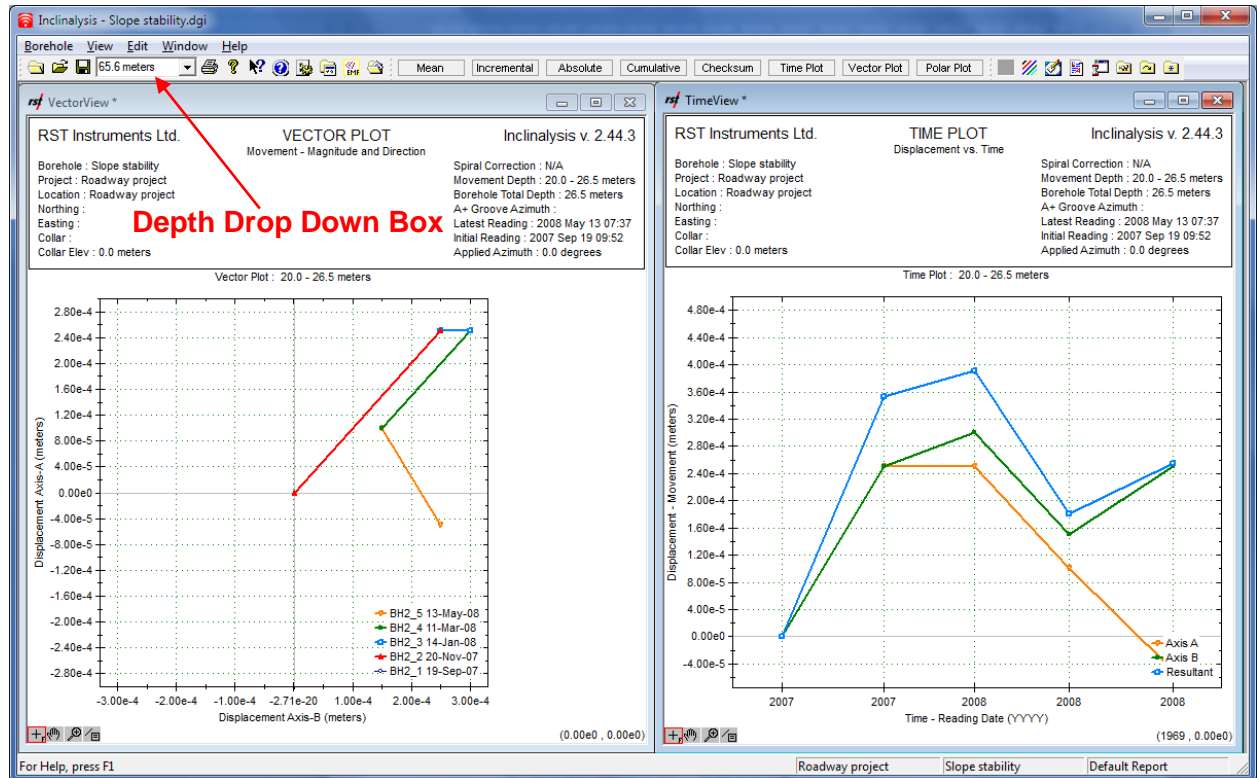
Inclinalysis - Slope stability.dgi

Borehole View Edit Window Help

65.6 meters

Mean Incremental Absolute Cumulative Checksum Time Plot Vector Plot Polar Plot

VectorView *

RST Instruments Ltd.

VECTOR PLOT
Movement - Magnitude and Direction

Inclinalysis v. 2.44.3

Borehole : Slope stability
Project : Roadway project
Location : Roadway project
Northing :
Easting :
Collar :
Collar Elev : 0.0 meters

Spiral Correction : N/A
Movement Depth : 20.0 - 26.5 meters
Borehole Total Depth : 26.5 meters
A+ Groove Azimuth :
Latest Reading : 2008 May 13 07:37
Initial Reading : 2007 Sep 19 09:52
Applied Azimuth : 0.0 degrees

Depth Drop Down Box

Vector Plot : 20.0 - 26.5 meters

2.80e-4
2.40e-4
2.00e-4
1.60e-4
1.20e-4
8.00e-5
4.00e-5
0.00e0
-4.00e-5
-8.00e-5
-1.20e-4
-1.60e-4
-2.00e-4
-2.40e-4
-2.80e-4

Displacement Axis-A (meters)

BH2_5 13-May-08
BH2_4 11-Mar-08
BH2_3 14-Jan-08
BH2_2 20-Nov-07
BH2_1 19-Sep-07

-3.00e-4 -2.00e-4 -1.00e-4 -2.71e-20 1.00e-4 2.00e-4 3.00e-4
Displacement Axis-B (meters)

(0.00e0 , 0.00e0)

TimeView *

RST Instruments Ltd.

TIME PLOT
Displacement vs. Time

Inclinalysis v. 2.44.3

Borehole : Slope stability
Project : Roadway project
Location : Roadway project
Northing :
Easting :
Collar :
Collar Elev : 0.0 meters

Spiral Correction : N/A
Movement Depth : 20.0 - 26.5 meters
Borehole Total Depth : 26.5 meters
A+ Groove Azimuth :
Latest Reading : 2008 May 13 07:37
Initial Reading : 2007 Sep 19 09:52
Applied Azimuth : 0.0 degrees

Time Plot : 20.0 - 26.5 meters

4.80e-4
4.40e-4
4.00e-4
3.60e-4
3.20e-4
2.80e-4
2.40e-4
2.00e-4
1.60e-4
1.20e-4
8.00e-5
4.00e-5
0.00e0
-4.00e-5

Displacement - Movement (meters)

Axis A
Axis B
Resultant

2007 2007 2008 2008 2008
Time - Reading Date (YYYY)

(1969 , 0.00e0)

For Help, press F1 | Roadway project | Slope stability | Default Report